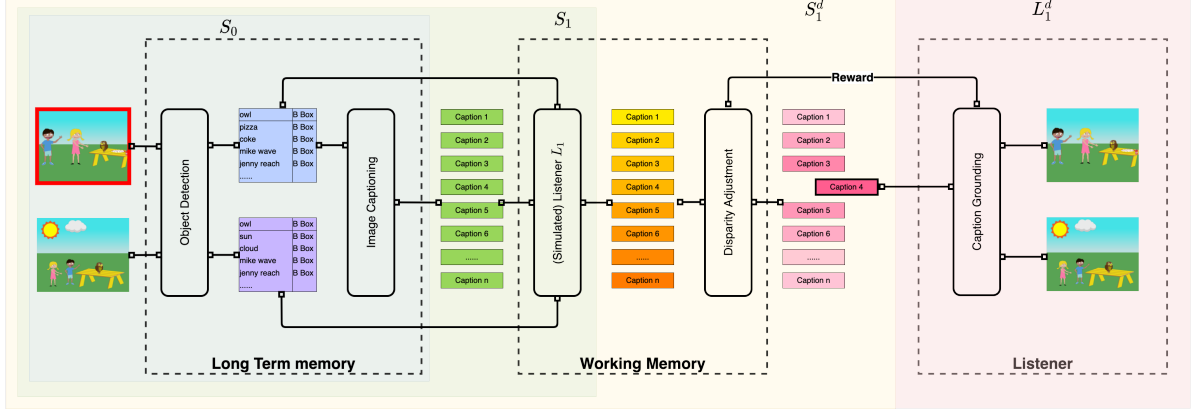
$S_0$

$S_1$

$S_1^d$

$L_1^d$

Reward

Object Detection

| owl | B Box |
|---|---|
| pizza | B Box |
| coke | B Box |
| mike wave | B Box |
| jenny reach | B Box |
| ...... | |

| owl | B Box |
|---|---|
| sun | B Box |
| cloud | B Box |
| mike wave | B Box |
| jenny reach | B Box |
| ...... | |

Image Captioning

Caption 1
Caption 2
Caption 3
Caption 4
Caption 5
Caption 6
......
Caption n

(Simulated) Listener $L_1$

Caption 1
Caption 2
Caption 3
Caption 4
Caption 5
Caption 6
......
Caption n

Disparity Adjustment

Caption 1
Caption 2
Caption 3
Caption 4
Caption 5
Caption 6
......
Caption n

Caption Grounding

Long Term memory

Working Memory

Listener